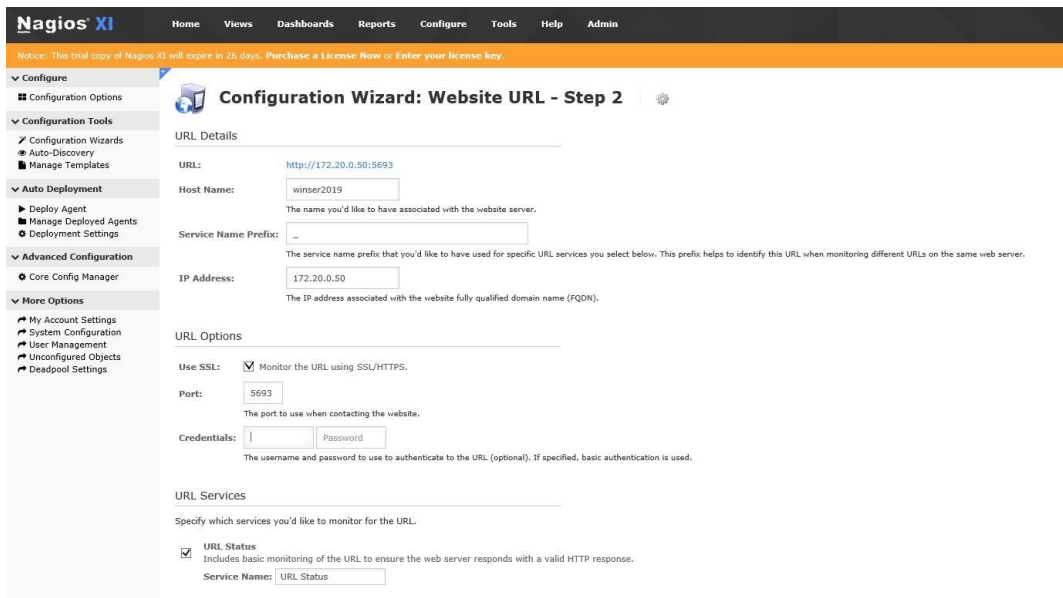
Nagios XI

Home Views Dashboards Reports Configure Tools Help Admin

Notice: This trial copy of Nagios XI will expire in 26 days. Purchase a License Now or Enter your license key.

Configure
Configuration Options

Configuration Tools
Configuration Wizards
Auto-Discovery
Manage Templates

Auto Deployment
Deploy Agent
Manage Deployed Agents
Deployment Settings

Advanced Configuration
Core Config Manager

More Options
My Account Settings
System Configuration
User Management
Unconfigured Objects
Deadpool Settings

Configuration Wizard: Website URL - Step 2

URL Details

URL: http://172.20.0.50:5693

Host Name: winser2019
The name you'd like to have associated with the website server.

Service Name Prefix: _
The service name prefix that you'd like to have used for specific URL services you select below. This prefix helps to identify this URL when monitoring different URLs on the same web server.

IP Address: 172.20.0.50
The IP address associated with the website fully qualified domain name (FQDN).

URL Options

Use SSL: Monitor the URL using SSL/HTTPS.

Port: 5693
The port to use when contacting the website.

Credentials: Password
The username and password to use to authenticate to the URL (optional). If specified, basic authentication is used.

URL Services

Specify which services you'd like to monitor for the URL.

URL Status
Includes basic monitoring of the URL to ensure the web server responds with a valid HTTP response.
Service Name: URL Status